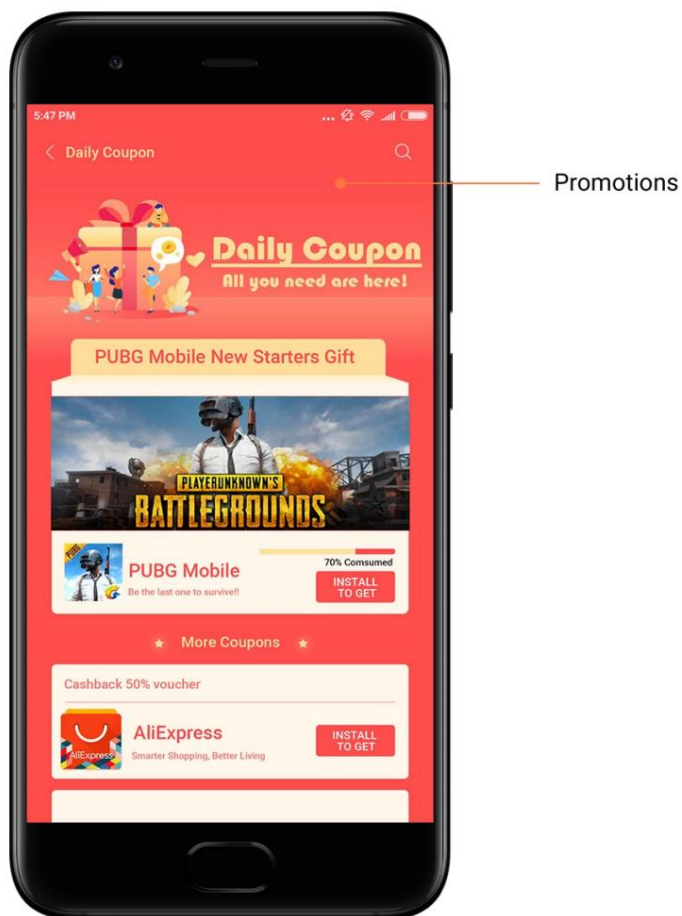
5:47 PM

Daily Coupon

Promotions

Daily Coupon
All you need are here!

PUBG Mobile New Starters Gift

PLAYERUNKNOWN'S
BATTLEGROUNDS

PUBG
PUBG Mobile
Be the last one to survive!!
70% Comsumed
INSTALL TO GET

More Coupons

Cashback 50% voucher

AliExpress
AliExpress
Smarter Shopping, Better Living
INSTALL TO GET